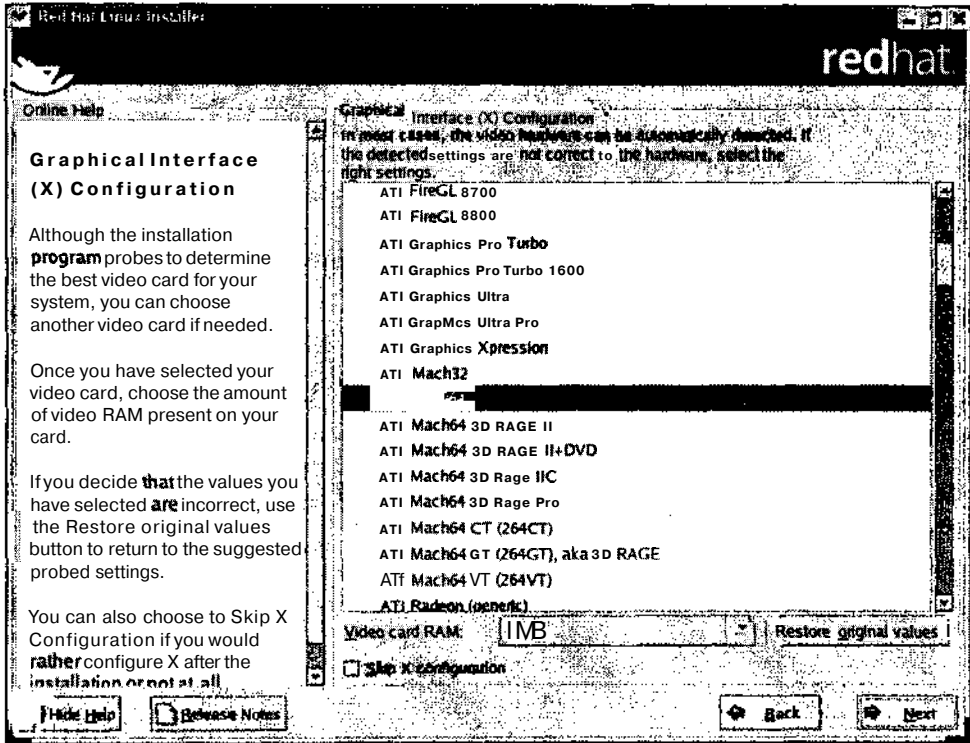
Red Hat Linux Installer

redhat

Online Help

Graphical Interface (X) Configuration

Although the installation program probes to determine the best video card for your system, you can choose another video card if needed.

Once you have selected your video card, choose the amount of video RAM present on your card.

If you decide that the values you have selected are incorrect, use the Restore original values button to return to the suggested probed settings.

You can also choose to Skip X Configuration if you would rather configure X after the installation or not at all.

Graphical Interface (X) Configuration

In most cases, the video hardware can be automatically detected. If the detected settings are not correct to the hardware, select the right settings.

ATI FireGL 8700
ATI FireGL 8800
ATI Graphics Pro Turbo
ATI Graphics Pro Turbo 1600
ATI Graphics Ultra
ATI GrapMcs Ultra Pro
ATI Graphics Xpression
ATI Mach32
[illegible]
ATI Mach64 3D RAGE II
ATI Mach64 3D RAGE II+DVD
ATI Mach64 3D Rage IIC
ATI Mach64 3D Rage Pro
ATI Mach64 CT (264CT)
ATI Mach64 GT (264GT), aka 3D RAGE
ATf Mach64 VT (264VT)
ATI Radeon (generic)

Video card RAM: IMB

Restore original values

Skip X configuration

Hide Help

Release Notes

Back

Next